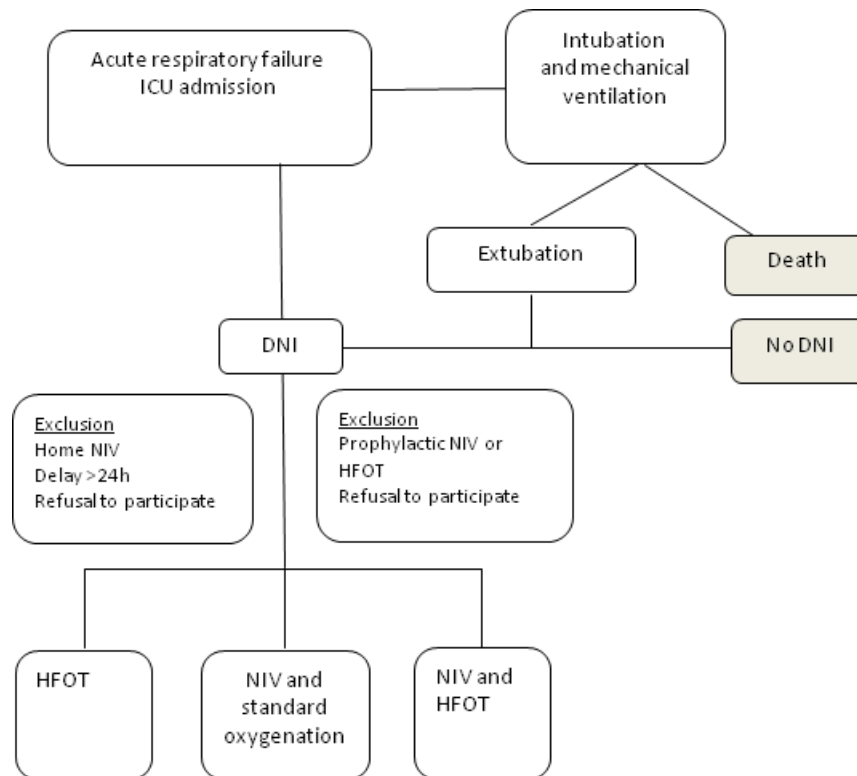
Acute respiratory failure
ICU admission

Intubation
and mechanical
ventilation

Extubation

Death

DNI

No DNI

Exclusion
Home NIV
Delay >24h
Refusal to participate

Exclusion
Prophylactic NIV or HFOT
Refusal to participate

HFOT

NIV and
standard
oxygenation

NIV and
HFOT